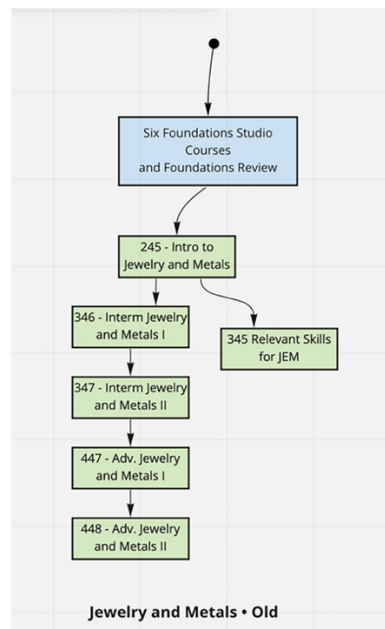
Six Foundations Studio Courses and Foundations Review

245 - Intro to Jewelry and Metals

346 - Interm Jewelry and Metals I

345 Relevant Skills for JEM

347 - Interm Jewelry and Metals II

447 - Adv. Jewelry and Metals I

448 - Adv. Jewelry and Metals II

Jewelry and Metals • Old